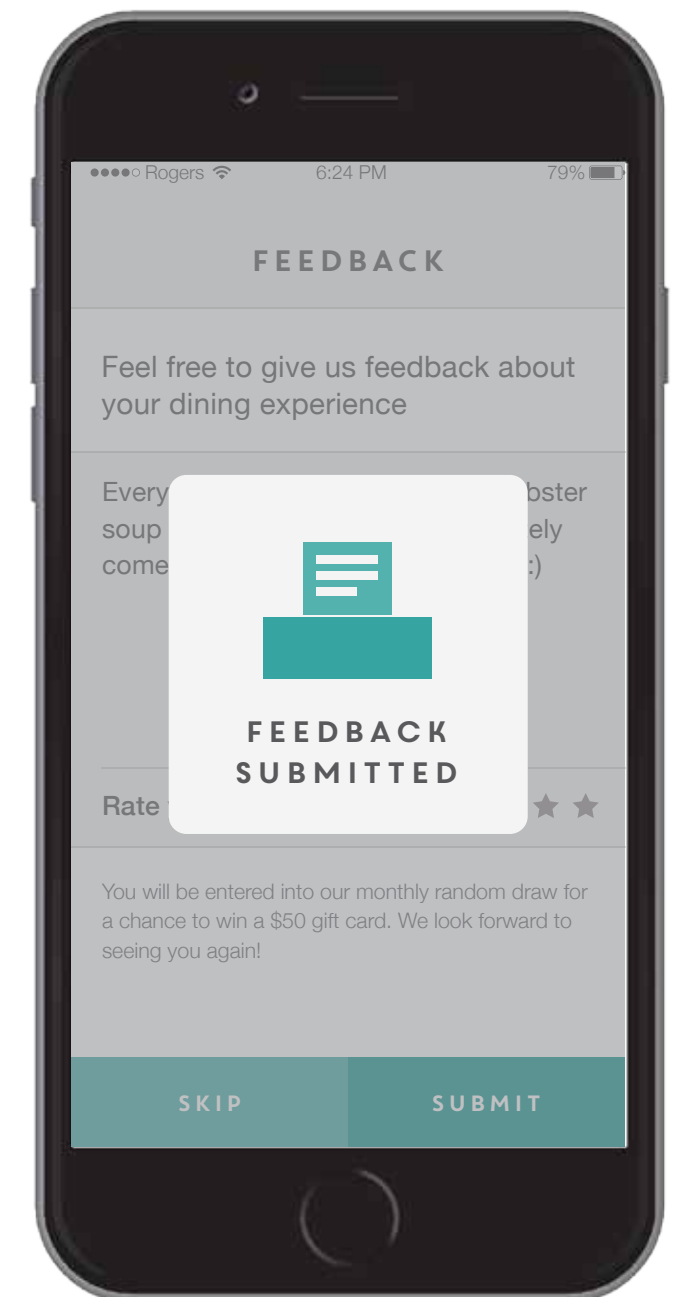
●●●●○ Rogers 6:24 PM 79%

FEEDBACK

Feel free to give us feedback about your dining experience

Every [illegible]bster soup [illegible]ely come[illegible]:)

FEEDBACK SUBMITTED

Rate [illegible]

You will be entered into our monthly random draw for a chance to win a $50 gift card. We look forward to seeing you again!

SKIP

SUBMIT